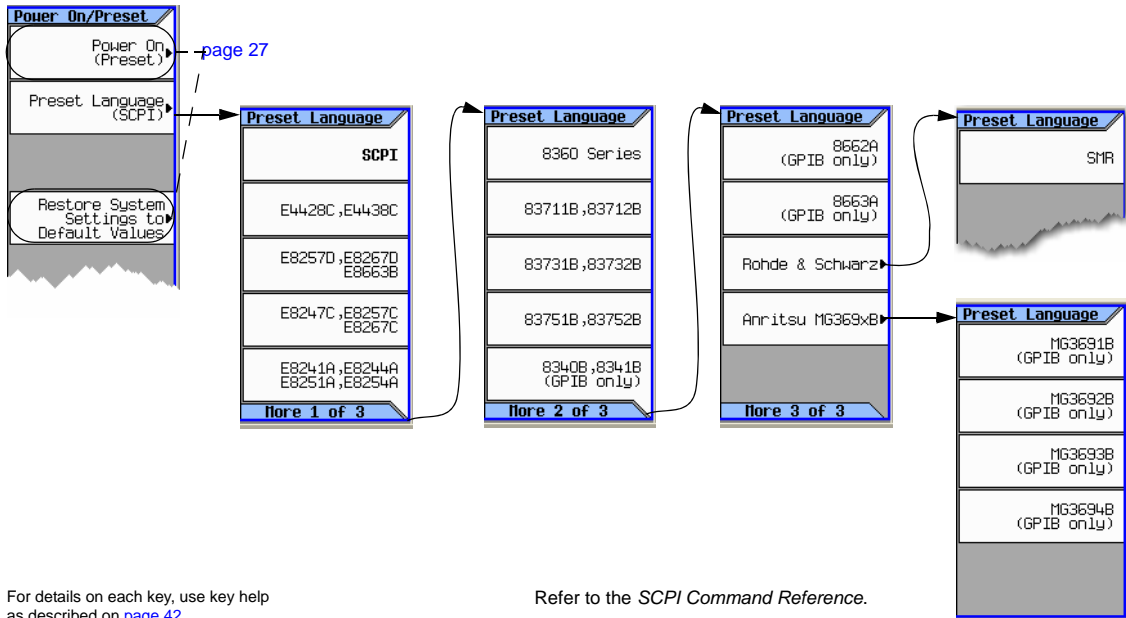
Power On/Preset

Power On (Preset)

page 27

Preset Language (SCPI)

Restore System Settings to Default Values

Preset Language

SCPI

E4428C,E4438C

E8257D,E8267D E8663B

E8247C,E8257C E8267C

E8241A,E8244A E8251A,E8254A

More 1 of 3

Preset Language

8360 Series

83711B,83712B

83731B,83732B

83751B,83752B

8340B,8341B (GPIB only)

More 2 of 3

Preset Language

8662A (GPIB only)

8663A (GPIB only)

Rohde & Schwarz

Anritsu MG369xB

More 3 of 3

Preset Language

SMR

Preset Language

MG3691B (GPIB only)

MG3692B (GPIB only)

MG3693B (GPIB only)

MG3694B (GPIB only)

For details on each key, use key help as described on page 42.

Refer to the *SCPI Command Reference*.